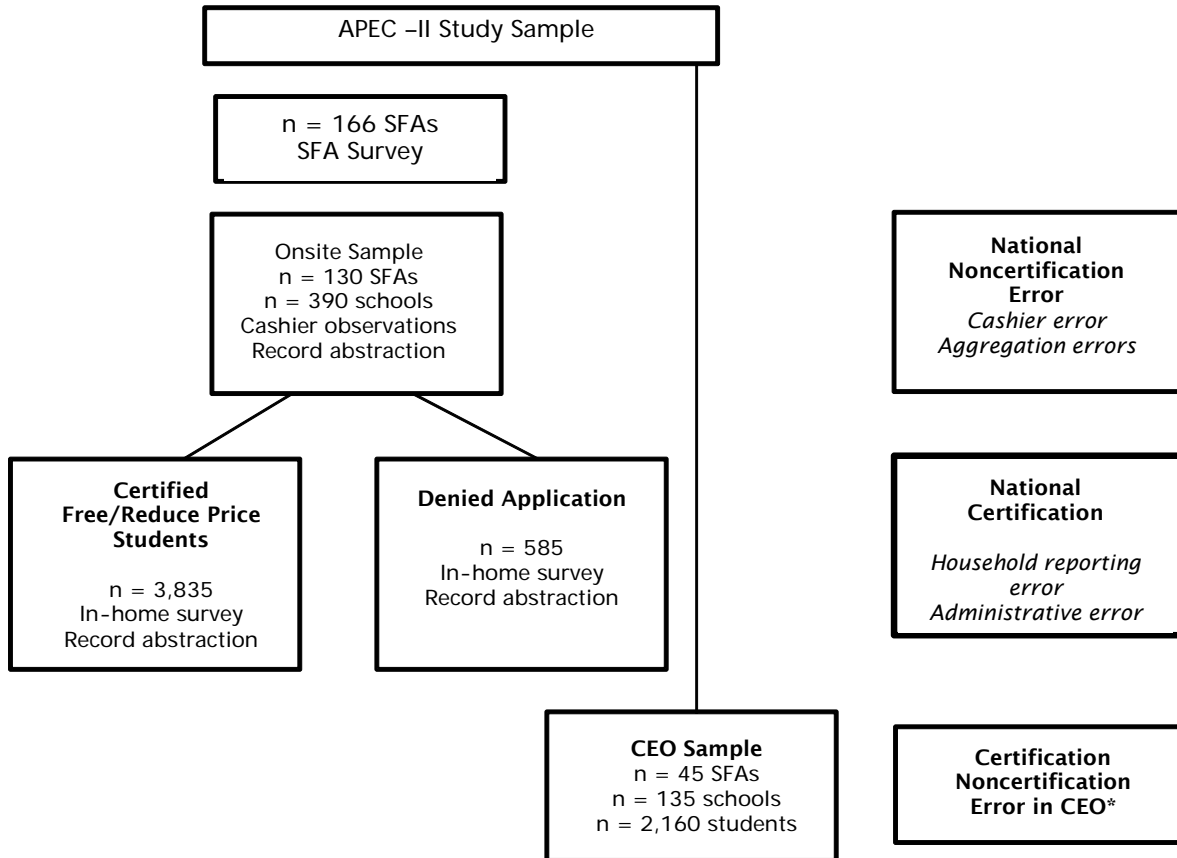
APEC –II Study Sample

n = 166 SFAs
SFA Survey

Onsite Sample
n = 130 SFAs
n = 390 schools
Cashier observations
Record abstraction

**National Noncertification Error**
*Cashier error*
*Aggregation errors*

**Certified Free/Reduce Price Students**

n = 3,835
In-home survey
Record abstraction

**Denied Application**

n = 585
In-home survey
Record abstraction

**National Certification**

*Household reporting error*
*Administrative error*

**CEO Sample**
n = 45 SFAs
n = 135 schools
n = 2,160 students

**Certification Noncertification Error in CEO\***